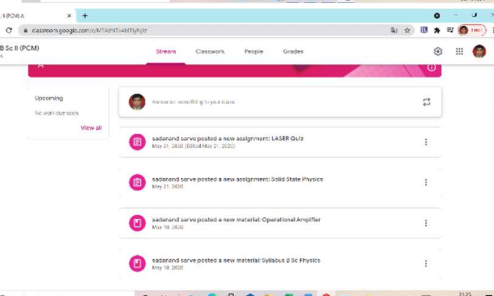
B Sc II (PCM)

classroom.google.com/c/MTAzNTc4MTIyNjIr

Stream
Classwork
People
Grades

Upcoming

No work due soon

View all

Announce something to your class

sadanand sarve posted a new assignment: LASER Quiz
May 21, 2020 (Edited May 21, 2020)

sadanand sarve posted a new assignment: Solid State Physics
May 21, 2020

sadanand sarve posted a new material: Operational Amplifier
May 18, 2020

sadanand sarve posted a new material: Syllabus B Sc Physics
May 18, 2020